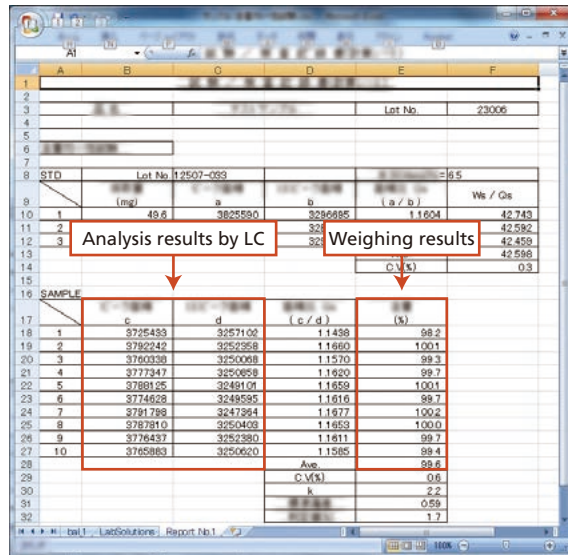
A1

| | A | B | C | D | E | F |
|---|---|---|---|---|---|---|
| 1 | | | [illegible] | | | |
| 2 | | | | | | |
| 3 | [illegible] | | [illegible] | | Lot No. | 23006 |
| 4 | | | | | | |
| 5 | | | | | | |
| 6 | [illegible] | | | | | |
| 7 | | | | | | |
| 8 | STD | Lot No. | 12507-033 | | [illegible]=6.5 | |
| 9 | | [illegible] (mg) | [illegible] a | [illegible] b | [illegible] ( a / b ) | Ws / Qs |
| 10 | 1 | 49.6 | 3825590 | 3296685 | 1.1604 | 42.743 |
| 11 | 2 | | | 328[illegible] | | 42.592 |
| 12 | 3 | | | 329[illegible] | | 42.459 |
| 13 | | | | | | 42.598 |
| 14 | | | | | C.V.(%) | 0.3 |
| 15 | | | | | | |
| 16 | SAMPLE | | | | | |
| 17 | | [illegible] c | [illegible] d | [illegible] ( c / d ) | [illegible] (%) | |
| 18 | 1 | 3725433 | 3257102 | 1.1438 | 98.2 | |
| 19 | 2 | 3792242 | 3252358 | 1.1660 | 100.1 | |
| 20 | 3 | 3760338 | 3250068 | 1.1570 | 99.3 | |
| 21 | 4 | 3777347 | 3250858 | 1.1620 | 99.7 | |
| 22 | 5 | 3788125 | 3249101 | 1.1659 | 100.1 | |
| 23 | 6 | 3774628 | 3249595 | 1.1616 | 99.7 | |
| 24 | 7 | 3791798 | 3247364 | 1.1677 | 100.2 | |
| 25 | 8 | 3787810 | 3250403 | 1.1653 | 100.0 | |
| 26 | 9 | 3776437 | 3252380 | 1.1611 | 99.7 | |
| 27 | 10 | 3765883 | 3250620 | 1.1585 | 99.4 | |
| 28 | | | | Ave. | 99.6 | |
| 29 | | | | C.V.(%) | 0.6 | |
| 30 | | | | k | 2.2 | |
| 31 | | | | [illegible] | 0.59 | |
| 32 | | | | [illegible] | 1.7 | |

Analysis results by LC

Weighing results

bal1 LabSolutions Report No.1

100%